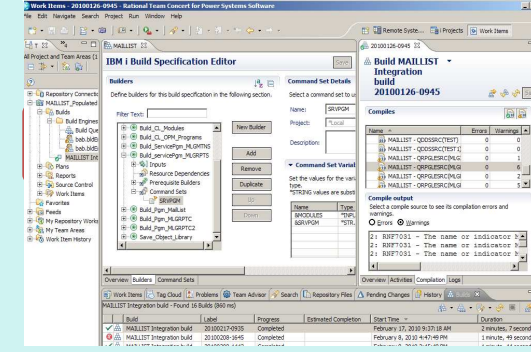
Work Items - 20100126-0945 - Rational Team Concert for Power Systems Software
File Edit Navigate Search Project Run Window Help

Remote Syste... Projects Work Items

All Project and Team Areas (1
Repository Connectio
MAILLIST_Populated
Builds
Build Engines
Build Que
bab.bldE
bab.bldE
MAILLIST Int
Plans
Reports
Source Control
Work Items
Favorites
Feeds
My Repository Works
My Team Areas
Work Item History

MAILLIST
IBM i Build Specification Editor
Save
Builders
Define builders for this build specification in the following section.
Filter Text:
Build_CL_Modules
Build_CL_OPM_Programs
Build_ServicePgm_MLGMTNS
Build_ServicePgm_MLGRPTS
Inputs
Resource Dependencies
Prerequisite Builders
Command Sets
SRVPGM
Build_Pgm_MailList
Build_Pgm_MLGRPTC
Build_Pgm_MLGRPTC2
Save_Object_Library
New Builder
Add
Remove
Duplicate
Up
Down

Command Set Details
Select a command set to u
Name: SRVPGM
Project: *Local
Description:
Command Set Variab
Set the values for the vari type.
*STRING values are substi
Name | Type
&MODULES | *INPL
&SRVPGM | *STR.

Overview Builders Command Sets

20100126-0945
Build MAILLIST Integration build 20100126-0945
Compiles
| Name | Errors | Warnings |
|---|---|---|
| MAILLIST - QDDSSRC[TEST] | 0 | 0 |
| MAILLIST - QDDSSRC[TEST] | 0 | 0 |
| MAILLIST - QRPGLESRC[MLG | 0 | 1 |
| MAILLIST - QRPGLESRC[MLG | 0 | 0 |
| MAILLIST - QRPGLESRC[MLG | 0 | 2 |
| MAILLIST - QRPGLESRC[MLG | 0 | 5 |
Compile output
Select a compile source to see its compilation errors and warnings.
Errors Warnings
2: RNF7031 - The name or indicator
2: RNF7031 - The name or indicator
2: RNF7031 - The name or indicator

Overview Activities Compilation Logs

Work Items Tag Cloud Problems Team Advisor Search Repository Files Pending Changes History Builds
MAILLIST Integration build - Found 16 Builds (860 ms)
| Build | Label | Progress | Estimated Completion | Start Time | Duration |
|---|---|---|---|---|---|
| MAILLIST Integration build | 20100217-0935 | Completed | | February 17, 2010 9:37:18 AM | 2 minutes, 7 second |
| MAILLIST Integration build | 20100208-1645 | Completed | | February 8, 2010 4:47:49 PM | 1 minute, 49 second |